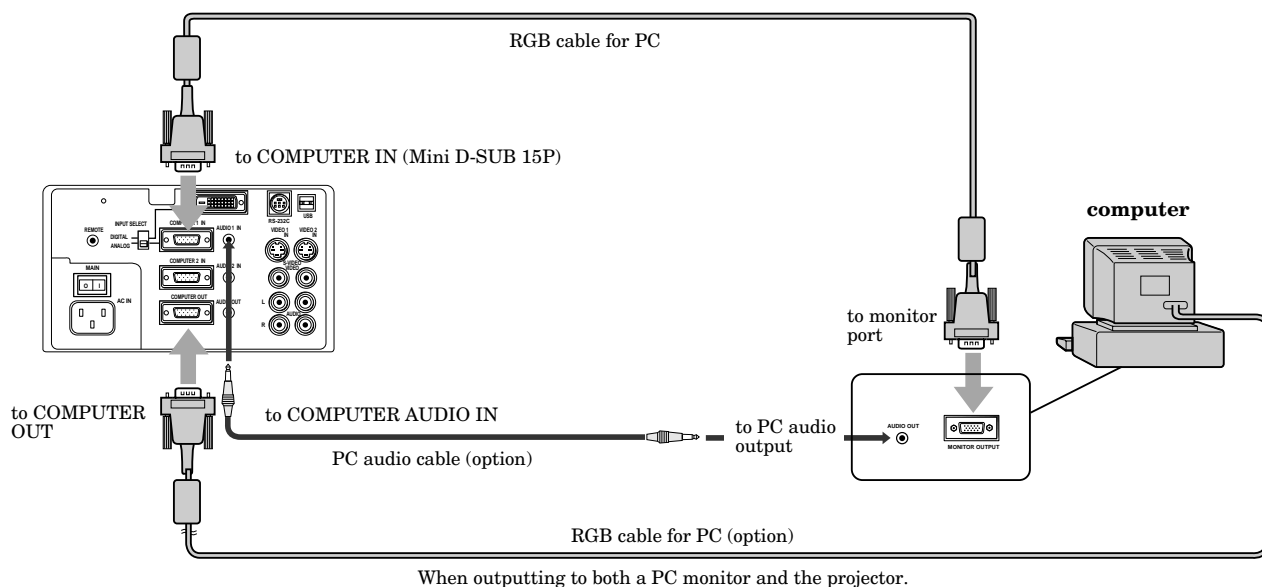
RGB cable for PC

to COMPUTER IN (Mini D-SUB 15P)

REMOTE

INPUT SELECT

DIGITAL

ANALOG

COMPUTER 1 IN

AUDIO 1 IN

RS-232C

USB

VIDEO 1 IN

VIDEO 2 IN

S-VIDEO

COMPUTER 2 IN

AUDIO 2 IN

MAIN

AC IN

COMPUTER OUT

AUDIO OUT

L

R

AUDIO

computer

to monitor port

to COMPUTER OUT

to COMPUTER AUDIO IN

to PC audio output

AUDIO OUT

MONITOR OUTPUT

PC audio cable (option)

RGB cable for PC (option)

When outputting to both a PC monitor and the projector.